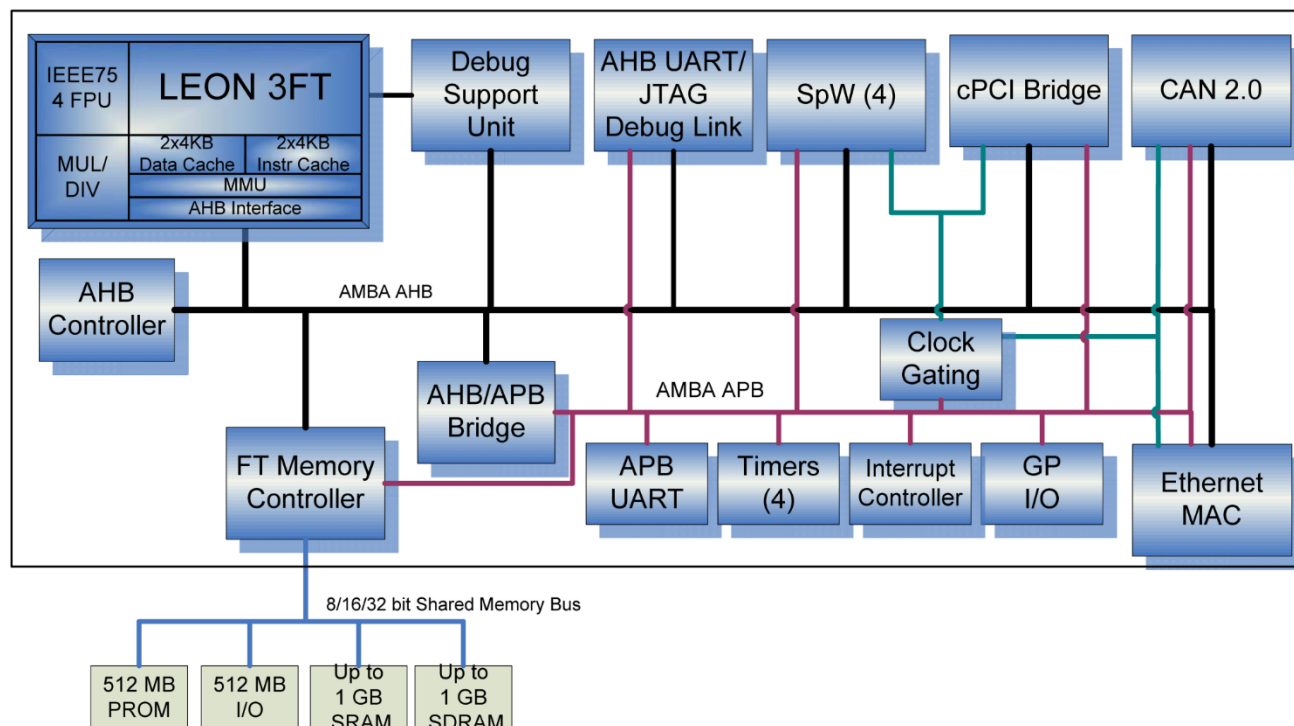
IEEE754 FPU

LEON 3FT

MUL/DIV

2x4KB Data Cache

2x4KB Instr Cache

MMU

AHB Interface

Debug Support Unit

AHB UART/ JTAG Debug Link

SpW (4)

cPCI Bridge

CAN 2.0

AHB Controller

AMBA AHB

Clock Gating

AHB/APB Bridge

AMBA APB

FT Memory Controller

APB UART

Timers (4)

Interrupt Controller

GP I/O

Ethernet MAC

8/16/32 bit Shared Memory Bus

512 MB PROM

512 MB I/O

Up to 1 GB SRAM

Up to 1 GB SDRAM